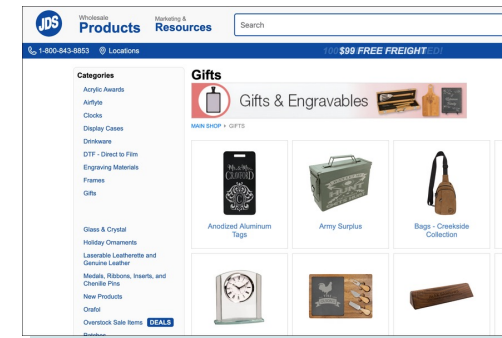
JDS Wholesale Products Marketing & Resources Search

1-800-843-8853 Locations

$99 FREE FREIGHT

Categories
Acrylic Awards
Airflyte
Clocks
Display Cases
Drinkware
DTF - Direct to Film
Engraving Materials
Frames
Gifts
Glass & Crystal
Holiday Ornaments
Laserable Leatherette and Genuine Leather
Medals, Ribbons, Inserts, and Chenille Pins
New Products
Orafol
Overstock Sale Items DEALS

Gifts

Gifts & Engravables

MAIN SHOP › GIFTS

Anodized Aluminum Tags

Army Surplus

Bags - Creekside Collection